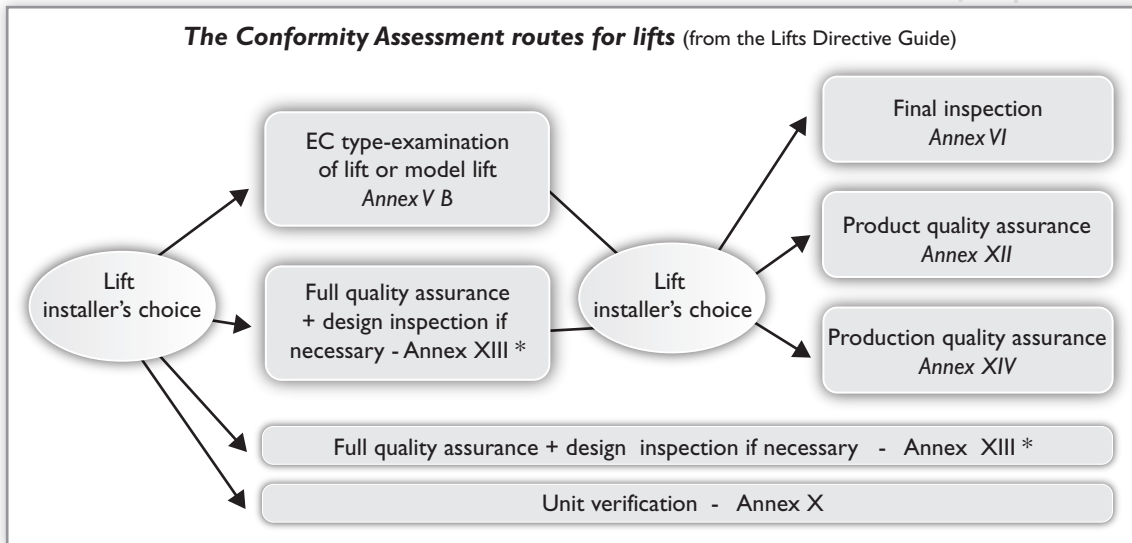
**The Conformity Assessment routes for lifts** (from the Lifts Directive Guide)

Lift installer's choice

EC type-examination of lift or model lift *Annex V B*

Full quality assurance + design inspection if necessary - Annex XIII *

Lift installer's choice

Final inspection *Annex VI*

Product quality assurance *Annex XII*

Production quality assurance *Annex XIV*

Full quality assurance + design inspection if necessary - Annex XIII *

Unit verification - Annex X